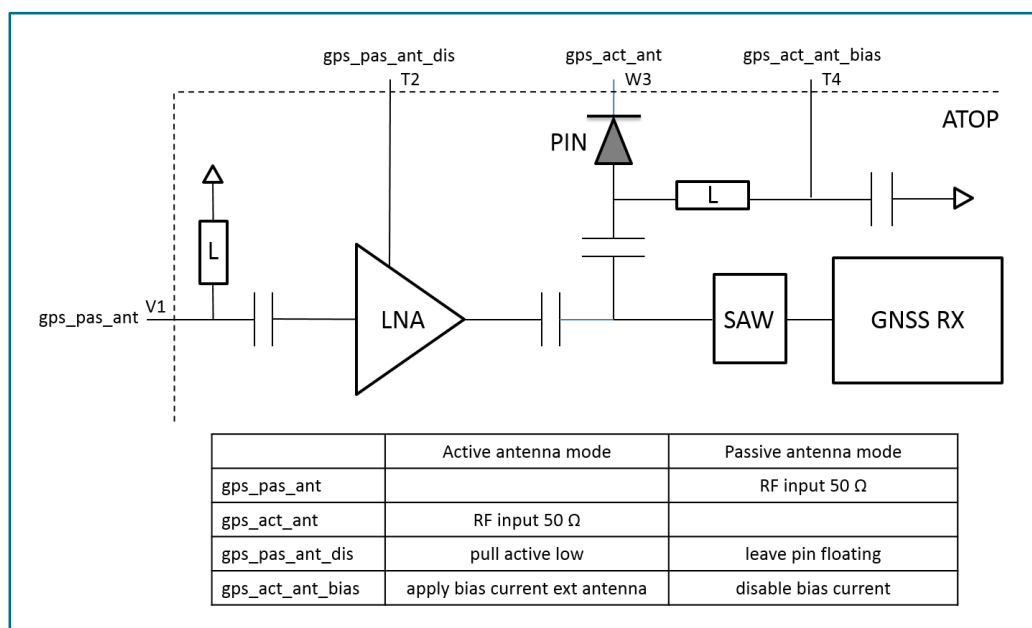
gps_pas_ant_dis
T2
gps_act_ant
W3
gps_act_ant_bias
T4
ATOP
PIN
L
L
gps_pas_ant
V1
LNA
SAW
GNSS RX

| | Active antenna mode | Passive antenna mode |
|---|---|---|
| gps_pas_ant | | RF input 50 Ω |
| gps_act_ant | RF input 50 Ω | |
| gps_pas_ant_dis | pull active low | leave pin floating |
| gps_act_ant_bias | apply bias current ext antenna | disable bias current |